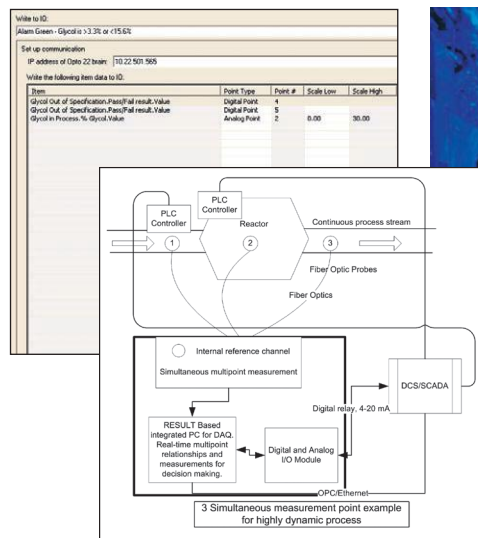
Write to IO:

Alarm Green - Glycol is >3.3% or <15.6%

Set up communication

IP address of Opto 22 brain: 10.22.501.565

Write the following item data to IO:

| Item | Point Type | Point # | Scale Low | Scale High |
|---|---|---|---|---|
| Glycol Out of Specification.Pass/Fail result.Value | Digital Point | 4 | | |
| Glycol Out of Specification.Pass/Fail result.Value | Digital Point | 5 | | |
| Glycol in Process.% Glycol.Value | Analog Point | 2 | 8.00 | 30.00 |

PLC Controller

PLC Controller

Reactor

Continuous process stream

1

2

3

Fiber Optic Probes

Fiber Optics

Internal reference channel

Simultaneous multipoint measurement

DCS/SCADA

Digital relay, 4-20 mA

RESULT Based integrated PC for DAQ. Real-time multipoint relationships and measurements for decision making.

Digital and Analog I/O Module

OPC/Ethernet

3 Simultaneous measurement point example for highly dynamic process